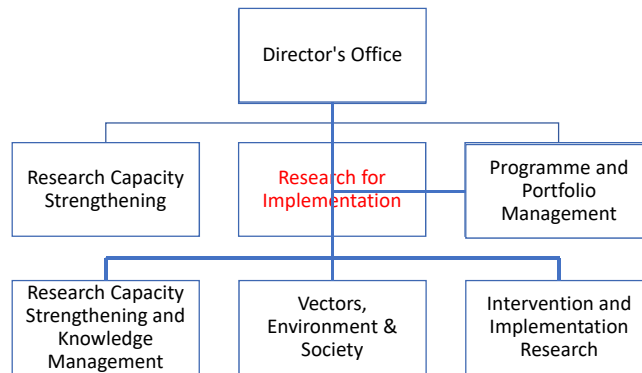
Director's Office

Research Capacity Strengthening

Research for Implementation

Programme and Portfolio Management

Research Capacity Strengthening and Knowledge Management

Vectors, Environment & Society

Intervention and Implementation Research